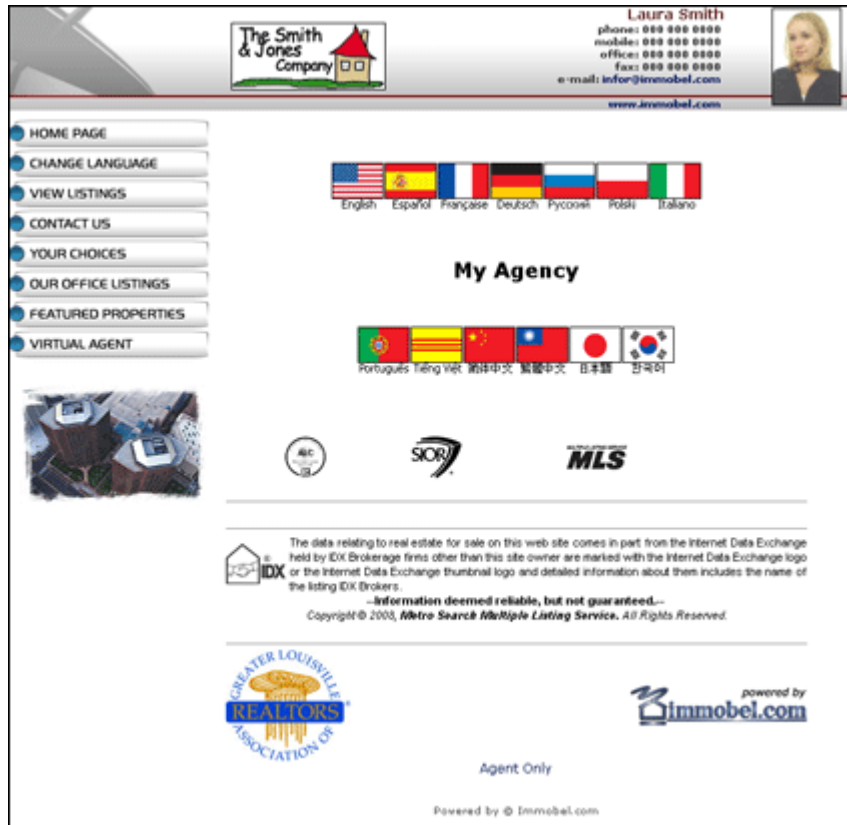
The Smith & Jones Company

Laura Smith
phone: 000 000 0000
mobile: 000 000 0000
office: 000 000 0000
fax: 000 000 0000
e-mail: infor@immobel.com

www.immobel.com

HOME PAGE
CHANGE LANGUAGE
VIEW LISTINGS
CONTACT US
YOUR CHOICES
OUR OFFICE LISTINGS
FEATURED PROPERTIES
VIRTUAL AGENT

English Español Française Deutsch Pycckий Polski Italiano

My Agency

Português Tiếng Việt 简体中文 繁體中文 日本語 한국어

SIOR

MULTIPLE LISTING SERVICE MLS

IDX

The data relating to real estate for sale on this web site comes in part from the Internet Data Exchange held by IDX Brokerage firms other than this site owner are marked with the Internet Data Exchange logo or the Internet Data Exchange thumbnail logo and detailed information about them includes the name of the listing IDX Brokers.

--Information deemed reliable, but not guaranteed.--
Copyright© 2008, Metro Search Multiple Listing Service. All Rights Reserved.

GREATER LOUISVILLE REALTORS ASSOCIATION OF

powered by immobel.com

Agent Only

Powered by © Immobel.com